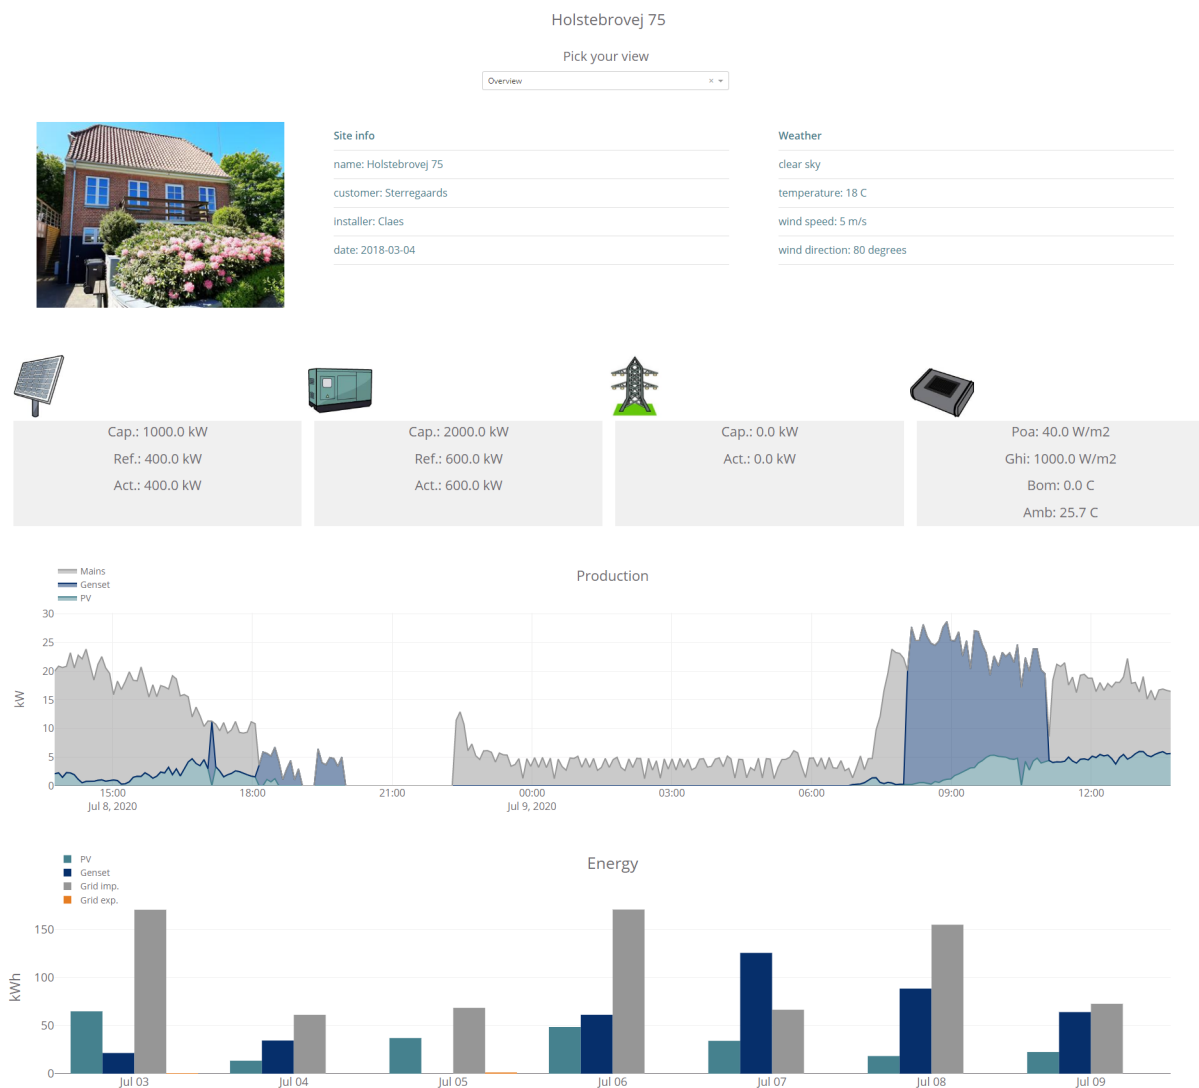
Holstebrovej 75

Pick your view

Overview ×

Site info

name: Holstebrovej 75

customer: Sterregaards

installer: Claes

date: 2018-03-04

Weather

clear sky

temperature: 18 C

wind speed: 5 m/s

wind direction: 80 degrees

Cap.: 1000.0 kW
Ref.: 400.0 kW
Act.: 400.0 kW

Cap.: 2000.0 kW
Ref.: 600.0 kW
Act.: 600.0 kW

Cap.: 0.0 kW
Act.: 0.0 kW

Poa: 40.0 W/m2
Ghi: 1000.0 W/m2
Bom: 0.0 C
Amb: 25.7 C

Mains
Genset
PV

Production

30
25
20
15
10
5
0
kW
15:00
Jul 8, 2020
18:00
21:00
00:00
Jul 9, 2020
03:00
06:00
09:00
12:00

PV
Genset
Grid imp.
Grid exp.

Energy

150
100
50
0
kWh
Jul 03
Jul 04
Jul 05
Jul 06
Jul 07
Jul 08
Jul 09